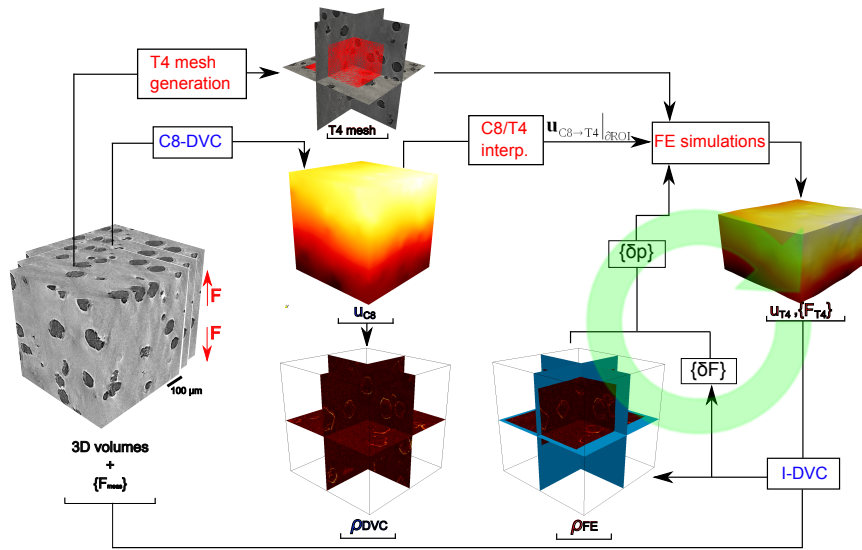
T4 mesh generation

T4 mesh

C8-DVC

C8/T4 interp.

$\mathbf{u}_{C8\rightarrow T4}|_{\partial ROI}$

FE simulations

{δp}

$u_{T4}$, {$F_{T4}$}

$u_{C8}$

{δF}

F

F

100 µm

3D volumes
+
{$F_{meas}$}

$\rho_{DVC}$

$\rho_{FE}$

I-DVC